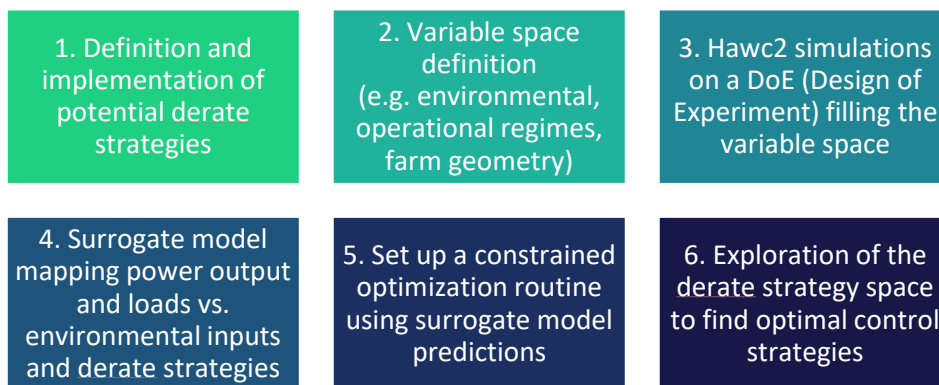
1. Definition and implementation of potential derate strategies

2. Variable space definition (e.g. environmental, operational regimes, farm geometry)

3. Hawc2 simulations on a DoE (Design of Experiment) filling the variable space

4. Surrogate model mapping power output and loads vs. environmental inputs and derate strategies

5. Set up a constrained optimization routine using surrogate model predictions

6. Exploration of the derate strategy space to find optimal control strategies